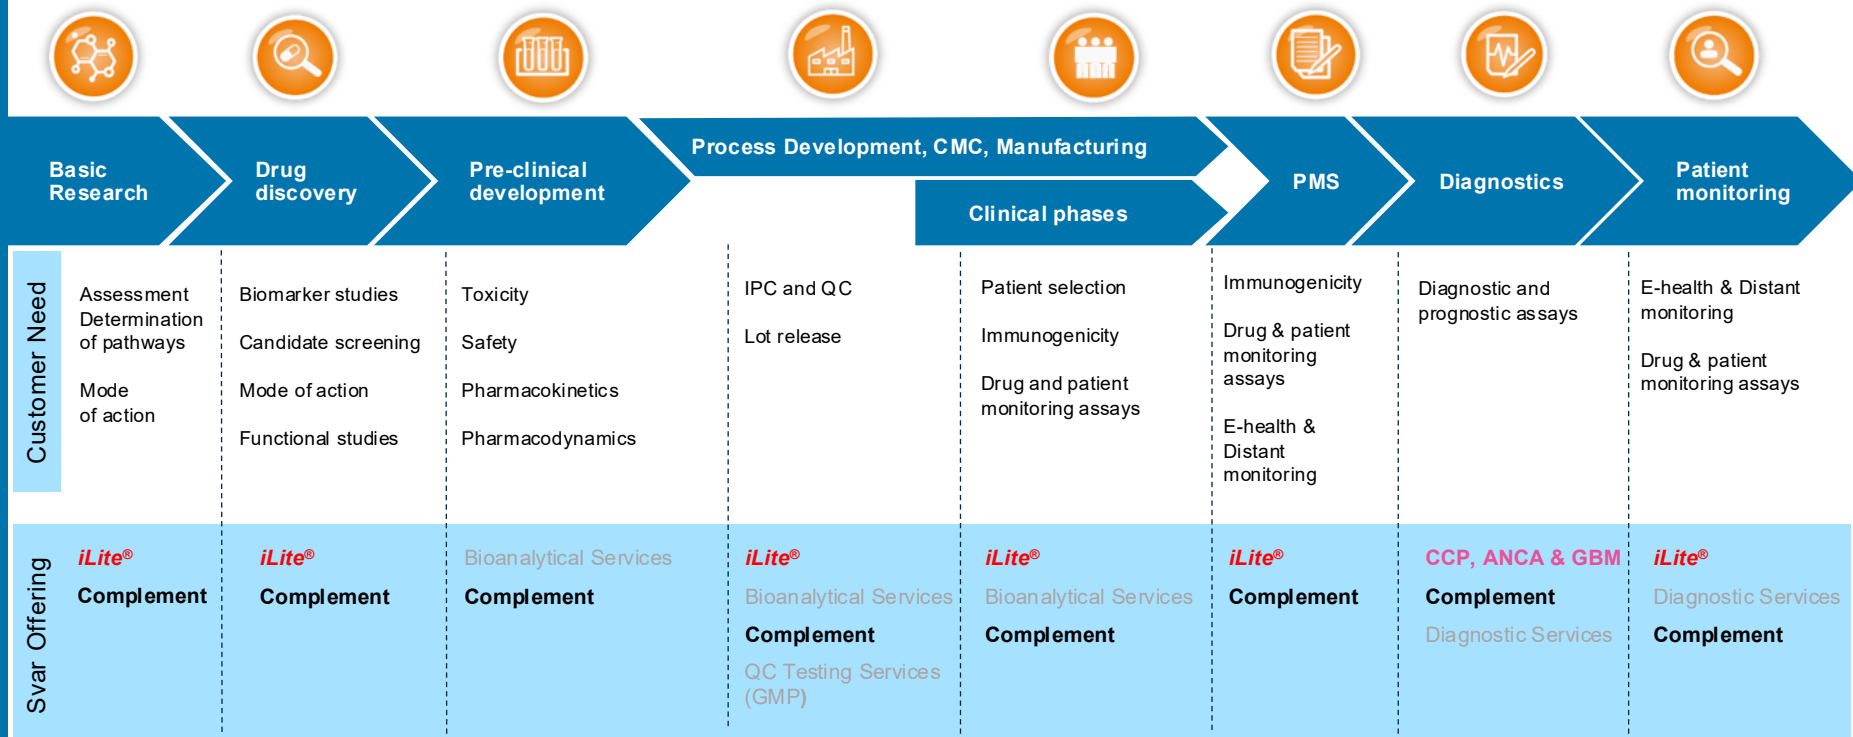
| | Basic Research | Drug discovery | Pre-clinical development | Process Development, CMC, Manufacturing | Clinical phases | PMS | Diagnostics | Patient monitoring |
|---|---|---|---|---|---|---|---|---|
| Customer Need | Assessment Determination of pathways<br>Mode of action | Biomarker studies<br>Candidate screening<br>Mode of action<br>Functional studies | Toxicity<br>Safety<br>Pharmacokinetics<br>Pharmacodynamics | IPC and QC<br>Lot release | Patient selection<br>Immunogenicity<br>Drug and patient monitoring assays | Immunogenicity<br>Drug & patient monitoring assays<br>E-health & Distant monitoring | Diagnostic and prognostic assays | E-health & Distant monitoring<br>Drug & patient monitoring assays |
| Svar Offering | iLite®<br>Complement | iLite®<br>Complement | Bioanalytical Services<br>Complement | iLite®<br>Bioanalytical Services<br>Complement<br>QC Testing Services (GMP) | iLite®<br>Bioanalytical Services<br>Complement | iLite®<br>Complement | CCP, ANCA & GBM<br>Complement<br>Diagnostic Services | iLite®<br>Diagnostic Services<br>Complement |